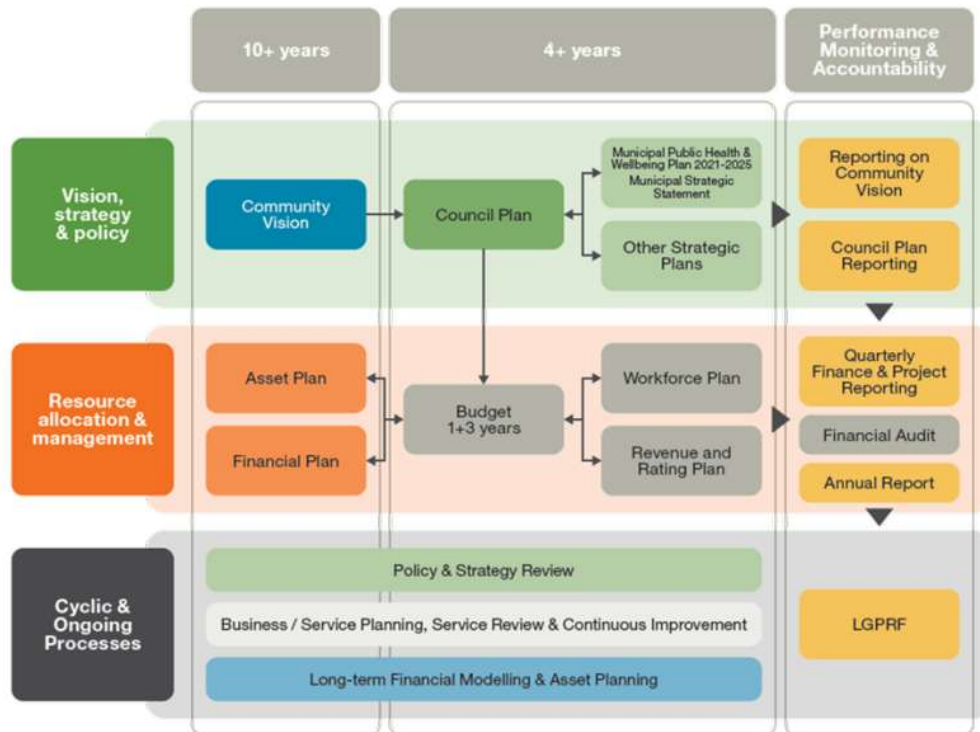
10+ years

4+ years

Performance Monitoring & Accountability

Vision, strategy & policy

Community Vision

Council Plan

Municipal Public Health & Wellbeing Plan 2021-2025
Municipal Strategic Statement

Other Strategic Plans

Reporting on Community Vision

Council Plan Reporting

Resource allocation & management

Asset Plan

Financial Plan

Budget 1+3 years

Workforce Plan

Revenue and Rating Plan

Quarterly Finance & Project Reporting

Financial Audit

Annual Report

Cyclic & Ongoing Processes

Policy & Strategy Review

Business / Service Planning, Service Review & Continuous Improvement

Long-term Financial Modelling & Asset Planning

LGPRF